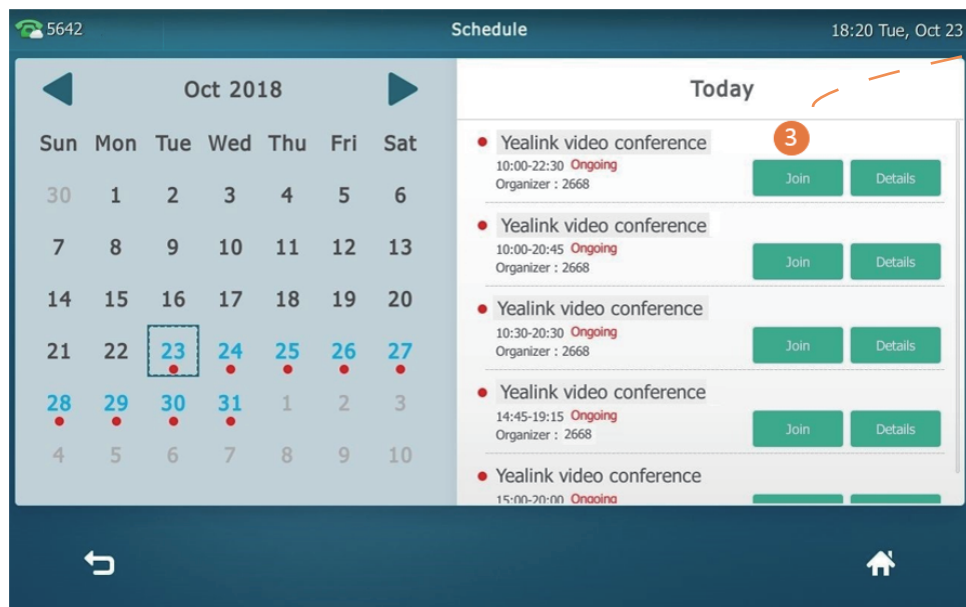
5642 Schedule 18:20 Tue, Oct 23

Oct 2018

| Sun | Mon | Tue | Wed | Thu | Fri | Sat |
|---|---|---|---|---|---|---|
| 30 | 1 | 2 | 3 | 4 | 5 | 6 |
| 7 | 8 | 9 | 10 | 11 | 12 | 13 |
| 14 | 15 | 16 | 17 | 18 | 19 | 20 |
| 21 | 22 | 23 | 24 | 25 | 26 | 27 |
| 28 | 29 | 30 | 31 | 1 | 2 | 3 |
| 4 | 5 | 6 | 7 | 8 | 9 | 10 |

Today

3

Yealink video conference
10:00-22:30 Ongoing
Organizer : 2668
Join Details

Yealink video conference
10:00-20:45 Ongoing
Organizer : 2668
Join Details

Yealink video conference
10:30-20:30 Ongoing
Organizer : 2668
Join Details

Yealink video conference
14:45-19:15 Ongoing
Organizer : 2668
Join Details

Yealink video conference
15:00-20:00 Ongoing